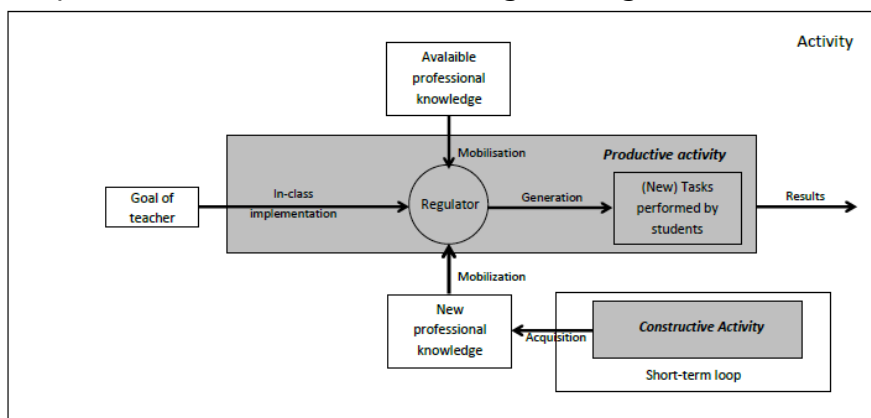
Activity

Avalaible professional knowledge

Mobilisation

Productive activity

Goal of teacher

In-class implementation

Regulator

Generation

(New) Tasks performed by students

Results

Mobilization

New professional knowledge

Acquisition

Constructive Activity

Short-term loop